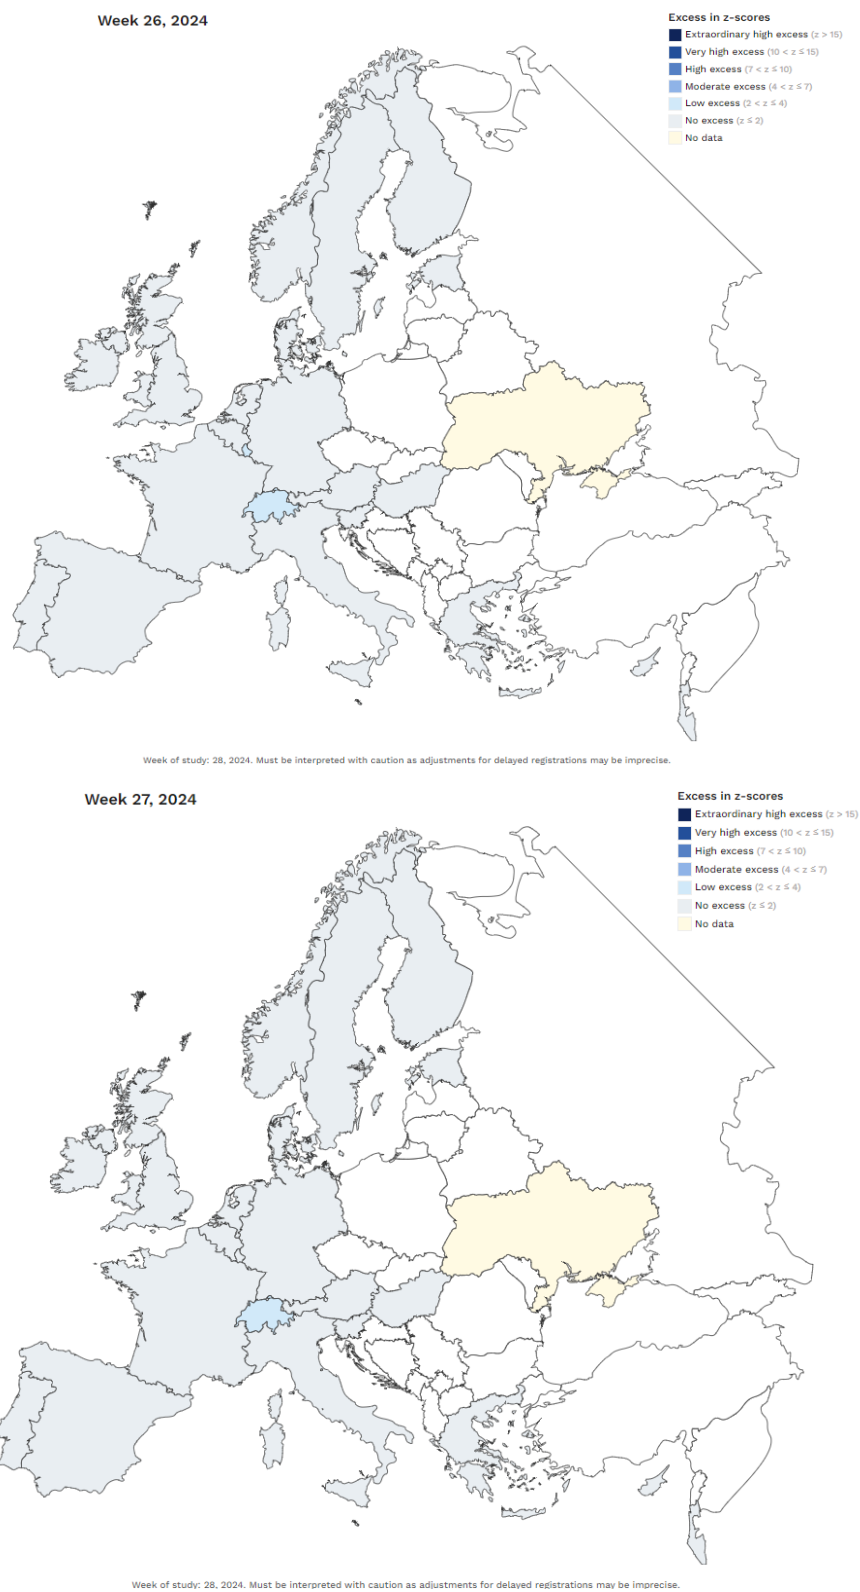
Week 26, 2024

Excess in z-scores
Extraordinary high excess ($z > 15$)
Very high excess ($10 < z \leq 15$)
High excess ($7 < z \leq 10$)
Moderate excess ($4 < z \leq 7$)
Low excess ($2 < z \leq 4$)
No excess ($z \leq 2$)
No data

Week of study: 28, 2024. Must be interpreted with caution as adjustments for delayed registrations may be imprecise.

Week 27, 2024

Excess in z-scores
Extraordinary high excess ($z > 15$)
Very high excess ($10 < z \leq 15$)
High excess ($7 < z \leq 10$)
Moderate excess ($4 < z \leq 7$)
Low excess ($2 < z \leq 4$)
No excess ($z \leq 2$)
No data

Week of study: 28, 2024. Must be interpreted with caution as adjustments for delayed registrations may be imprecise.